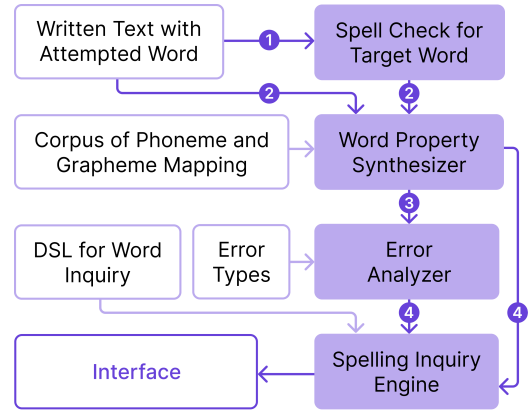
Written Text with Attempted Word

1

Spell Check for Target Word

2

2

Corpus of Phoneme and Grapheme Mapping

Word Property Synthesizer

3

DSL for Word Inquiry

Error Types

Error Analyzer

4

4

Interface

Spelling Inquiry Engine